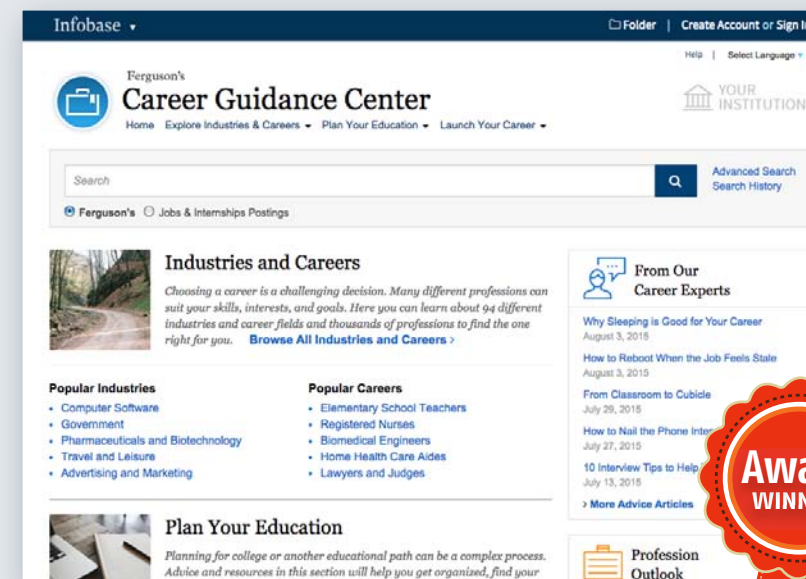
Infobase ▾

Folder | Create Account or Sign I

Help | Select Language ▾

Ferguson's
Career Guidance Center

YOUR INSTITUTION

Home Explore Industries & Careers ▾ Plan Your Education ▾ Launch Your Career ▾

Search

Advanced Search
Search History

Ferguson's Jobs & Internships Postings

Industries and Careers

Choosing a career is a challenging decision. Many different professions can suit your skills, interests, and goals. Here you can learn about 94 different industries and career fields and thousands of professions to find the one right for you. Browse All Industries and Careers ›

Popular Industries
- Computer Software
- Government
- Pharmaceuticals and Biotechnology
- Travel and Leisure
- Advertising and Marketing

Popular Careers
- Elementary School Teachers
- Registered Nurses
- Biomedical Engineers
- Home Health Care Aides
- Lawyers and Judges

Plan Your Education

Planning for college or another educational path can be a complex process. Advice and resources in this section will help you get organized, find your

From Our Career Experts

Why Sleeping is Good for Your Career
August 3, 2015

How to Reboot When the Job Feels Stale
August 3, 2015

From Classroom to Cubicle
July 29, 2015

How to Nail the Phone Inte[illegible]
July 27, 2015

10 Interview Tips to Help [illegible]
July 13, 2015

› More Advice Articles

Profession Outlook

Awa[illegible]
WINN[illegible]